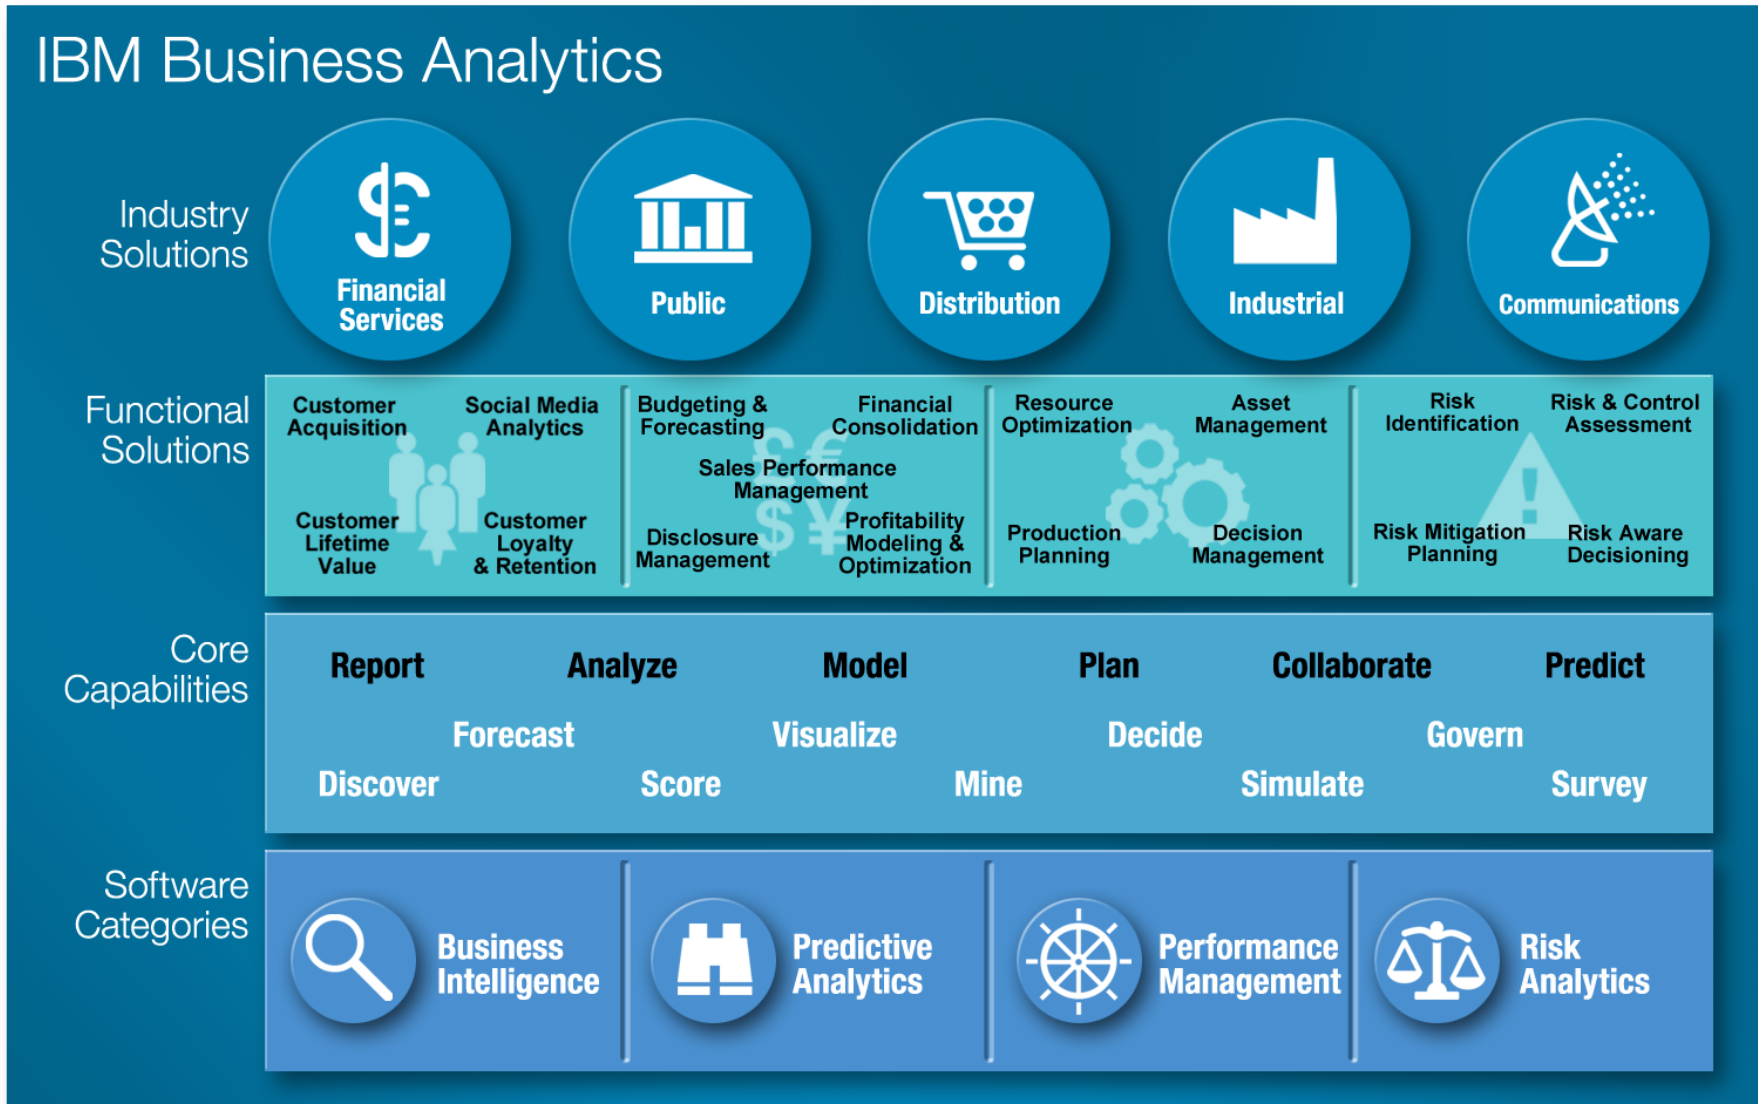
IBM Business Analytics

Industry Solutions

Financial Services

Public

Distribution

Industrial

Communications

Functional Solutions

Customer Acquisition

Social Media Analytics

Customer Lifetime Value

Customer Loyalty & Retention

Budgeting & Forecasting

Financial Consolidation

Sales Performance Management

Disclosure Management

Profitability Modeling & Optimization

Resource Optimization

Asset Management

Production Planning

Decision Management

Risk Identification

Risk & Control Assessment

Risk Mitigation Planning

Risk Aware Decisioning

Core Capabilities

Report Analyze Model Plan Collaborate Predict

Forecast Visualize Decide Govern

Discover Score Mine Simulate Survey

Software Categories

Business Intelligence

Predictive Analytics

Performance Management

Risk Analytics